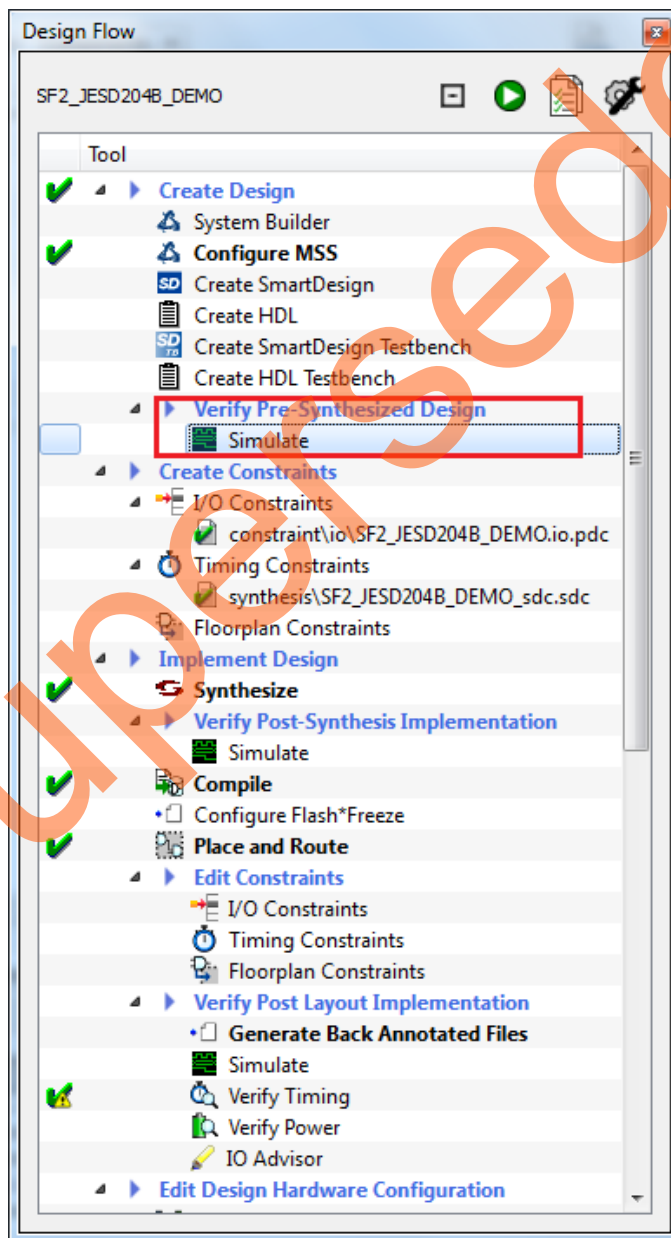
Design Flow

SF2_JESD204B_DEMO

Tool

Create Design
System Builder
Configure MSS
Create SmartDesign
Create HDL
Create SmartDesign Testbench
Create HDL Testbench
Verify Pre-Synthesized Design
Simulate
Create Constraints
I/O Constraints
constraint\io\SF2_JESD204B_DEMO.io.pdc
Timing Constraints
synthesis\SF2_JESD204B_DEMO_sdc.sdc
Floorplan Constraints
Implement Design
Synthesize
Verify Post-Synthesis Implementation
Simulate
Compile
Configure Flash*Freeze
Place and Route
Edit Constraints
I/O Constraints
Timing Constraints
Floorplan Constraints
Verify Post Layout Implementation
Generate Back Annotated Files
Simulate
Verify Timing
Verify Power
IO Advisor
Edit Design Hardware Configuration

supersedes